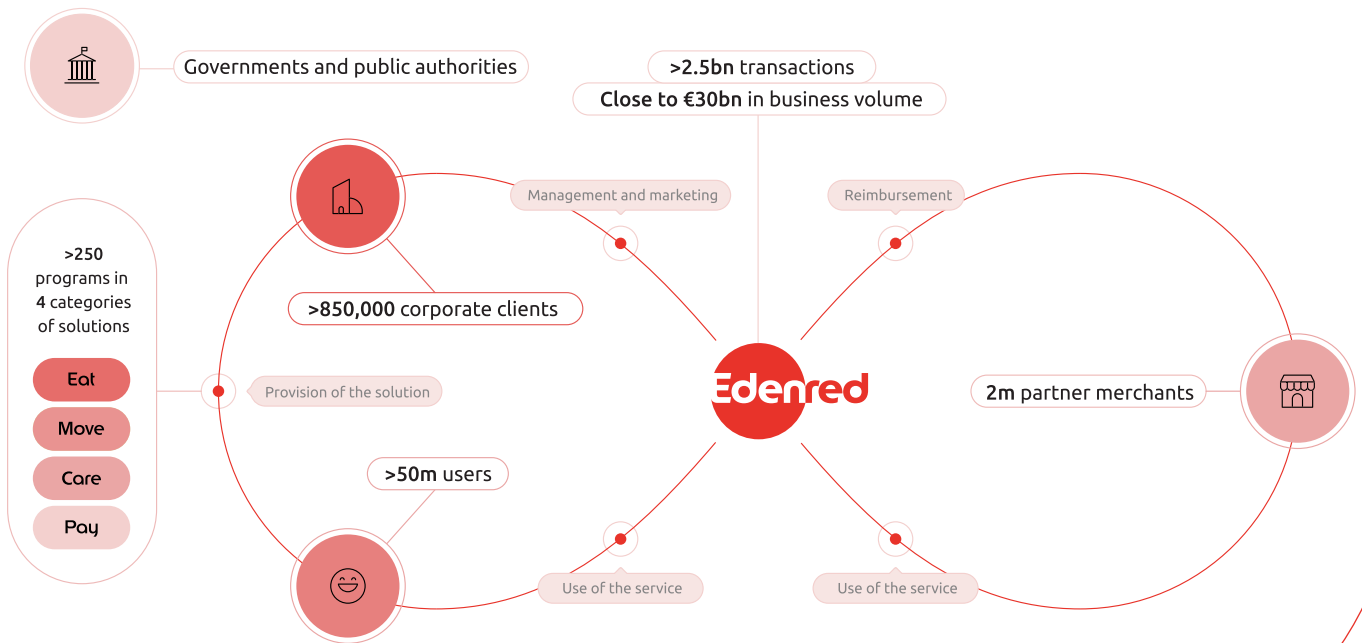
Governments and public authorities

>2.5bn transactions

Close to €30bn in business volume

Management and marketing

Reimbursement

>250 programs in 4 categories of solutions

Eat

Move

Care

Pay

>850,000 corporate clients

Provision of the solution

Edenred

2m partner merchants

>50m users

Use of the service

Use of the service